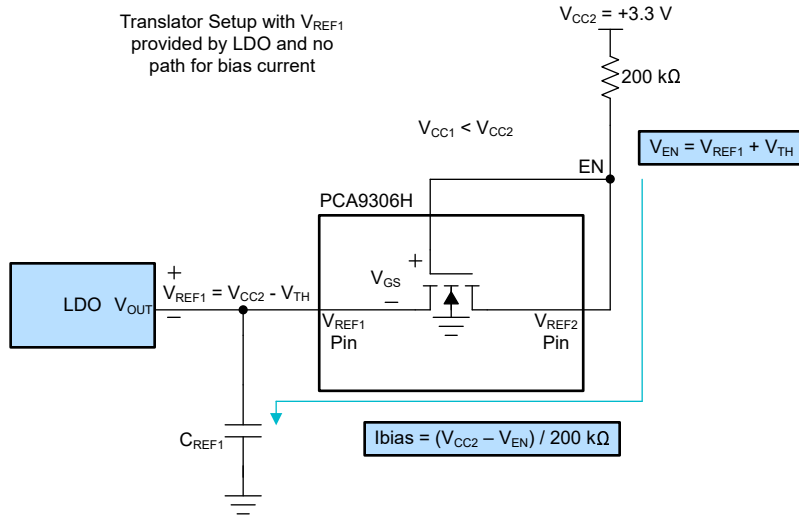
Translator Setup with $V_{REF1}$ provided by LDO and no path for bias current

$V_{CC2}$ = +3.3 V

200 kΩ

$V_{CC1} < V_{CC2}$

EN

$V_{EN} = V_{REF1} + V_{TH}$

PCA9306H

+

$V_{GS}$

–

LDO $V_{OUT}$

+

$V_{REF1} = V_{CC2} - V_{TH}$

–

$V_{REF1}$ Pin

$V_{REF2}$ Pin

$C_{REF1}$

Ibias = ($V_{CC2}$ – $V_{EN}$) / 200 kΩ